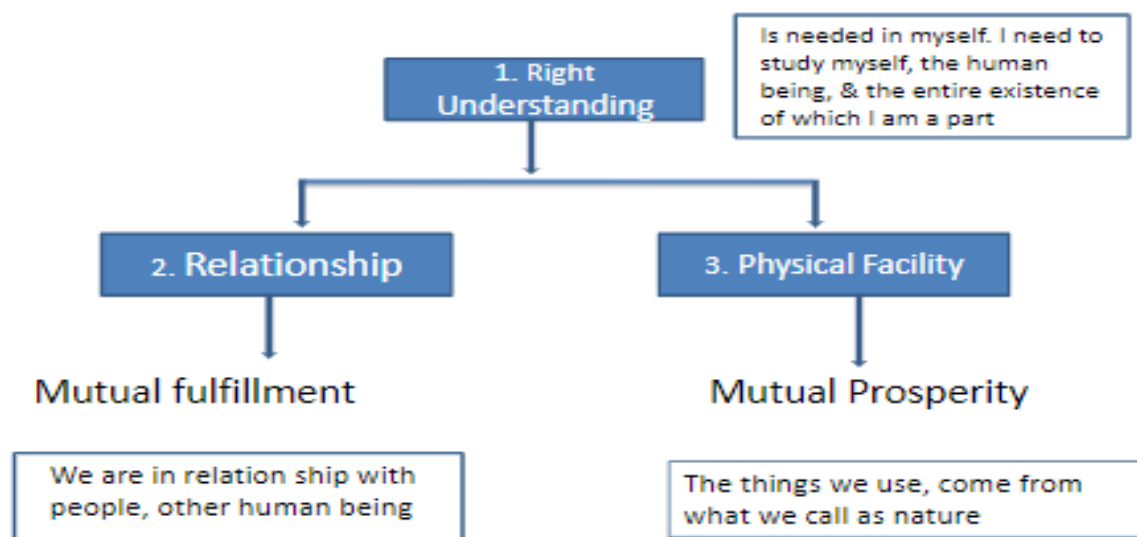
1. Right Understanding

Is needed in myself. I need to study myself, the human being, & the entire existence of which I am a part

2. Relationship

3. Physical Facility

Mutual fulfillment

Mutual Prosperity

We are in relation ship with people, other human being

The things we use, come from what we call as nature